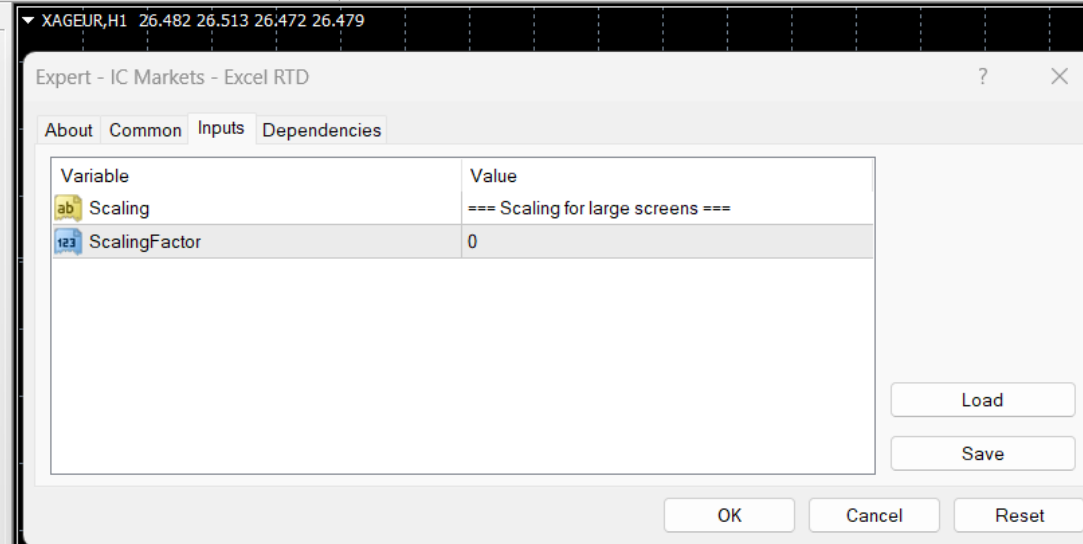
XAGEUR,H1 26.482 26.513 26.472 26.479

Expert - IC Markets - Excel RTD

?

About Common Inputs Dependencies

| Variable | Value |
|---|---|
| ab Scaling | === Scaling for large screens === |
| 123 ScalingFactor | 0 |

Load

Save

OK Cancel Reset